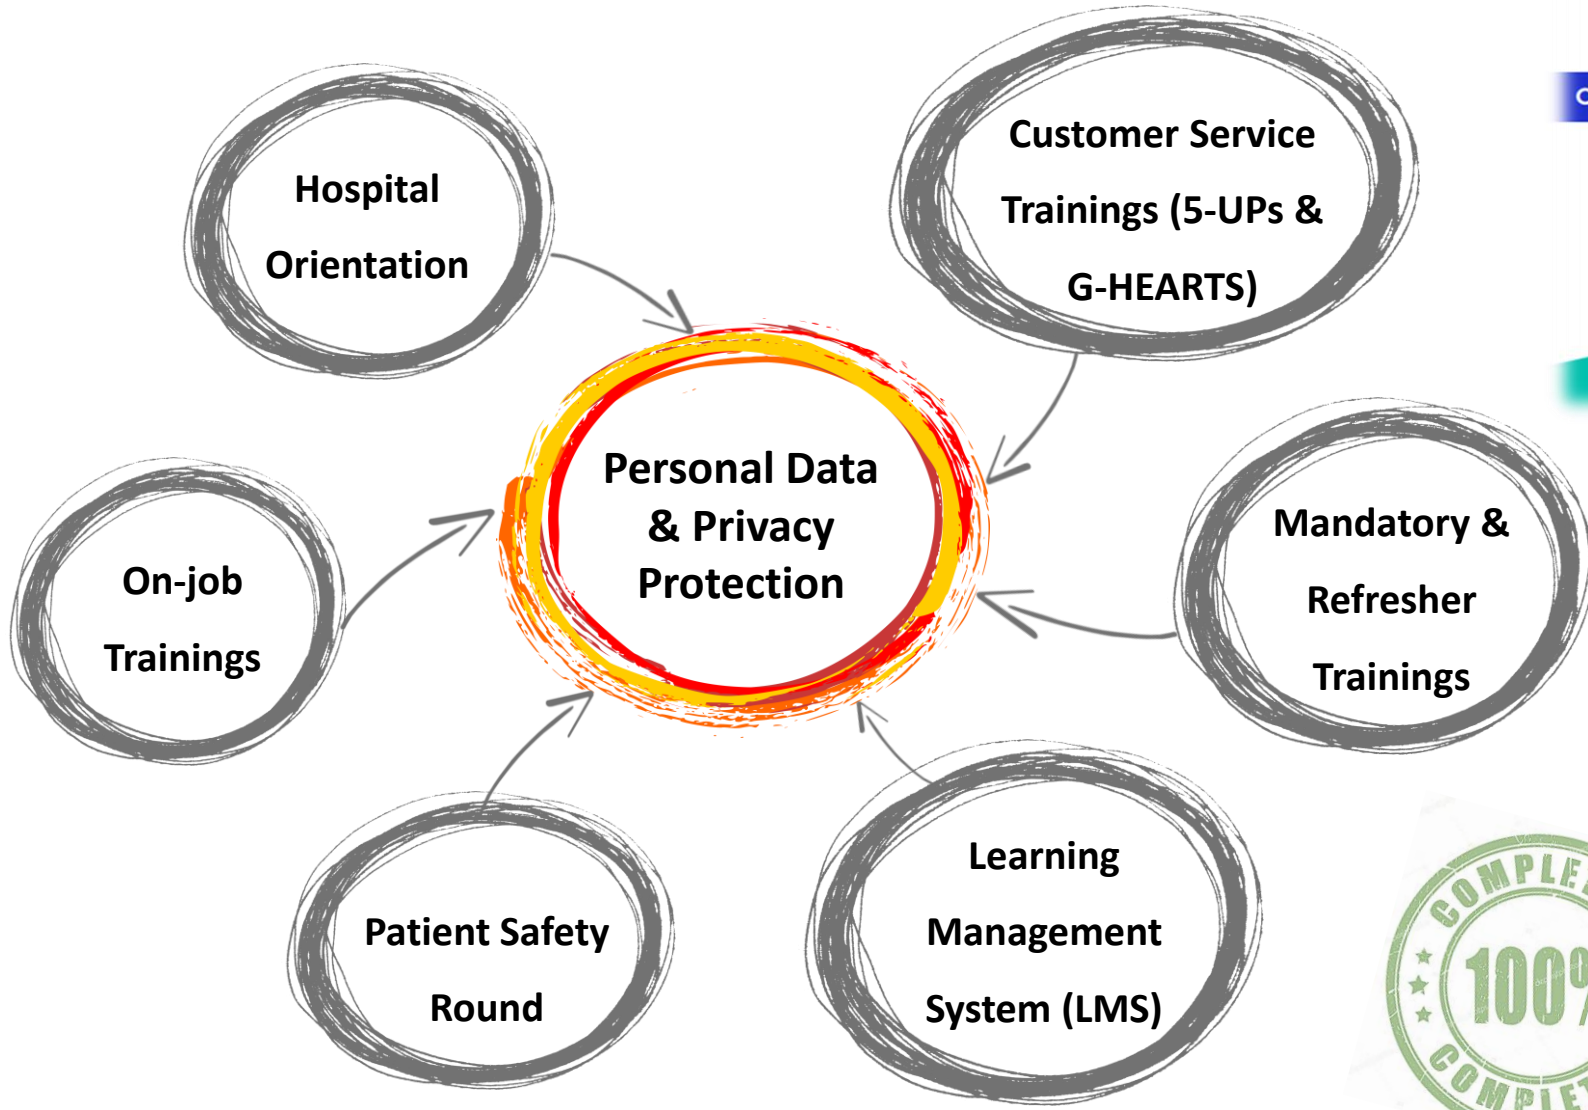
Hospital Orientation

Customer Service Trainings (5-UPs & G-HEARTS)

Personal Data & Privacy Protection

On-job Trainings

Mandatory & Refresher Trainings

Patient Safety Round

Learning Management System (LMS)

COMPLE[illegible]
100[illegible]
COMPLE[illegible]